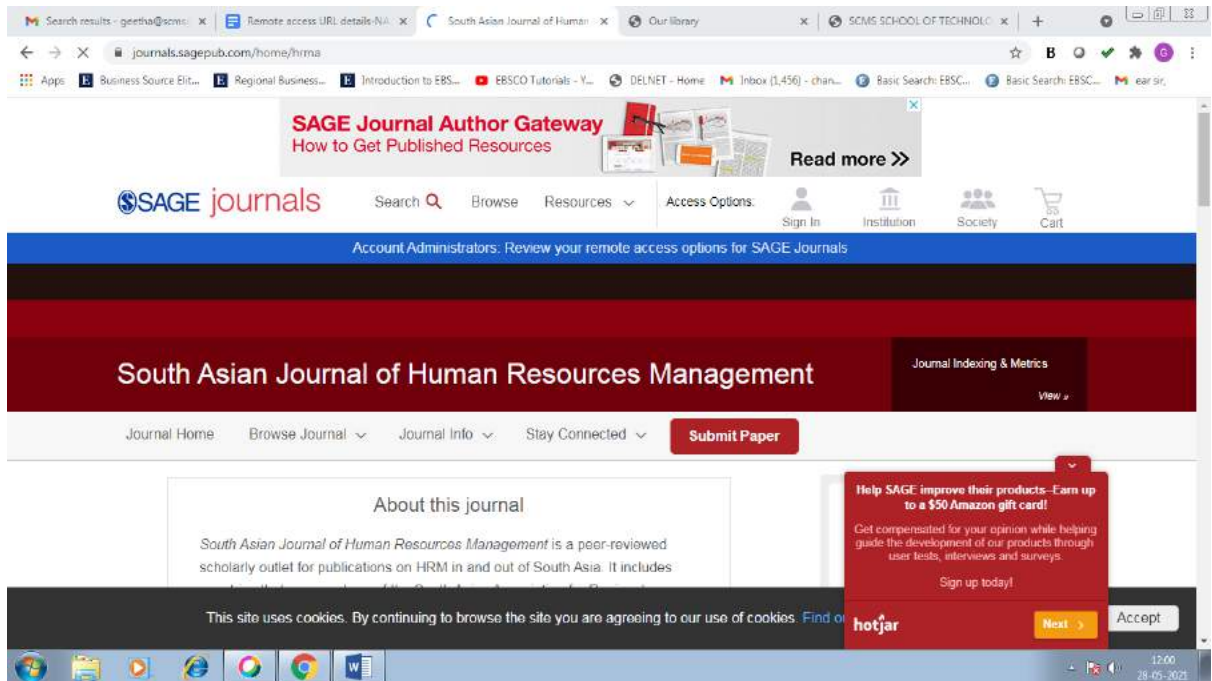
Search results - geetha@scms | Remote access URL details-NA | South Asian Journal of Human | Our library | SCMS SCHOOL OF TECHNOLO | +

journals.sagepub.com/home/hrma

Apps | Business Source Elit... | Regional Business... | Introduction to EBS... | EBSCO Tutorials - Y... | DELNET - Home | Inbox (1,456) - chan... | Basic Search: EBSC... | Basic Search: EBSC... | ear sir,

SAGE Journal Author Gateway
How to Get Published Resources
Read more ≫

SAGE journals | Search | Browse | Resources | Access Options: | Sign In | Institution | Society | Cart

Account Administrators: Review your remote access options for SAGE Journals

South Asian Journal of Human Resources Management

Journal Indexing & Metrics
View »

Journal Home | Browse Journal | Journal Info | Stay Connected | Submit Paper

About this journal

South Asian Journal of Human Resources Management is a peer-reviewed scholarly outlet for publications on HRM in and out of South Asia. It includes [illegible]

Help SAGE improve their products--Earn up to a $50 Amazon gift card!
Get compensated for your opinion while helping guide the development of our products through user tests, interviews and surveys.
Sign up today!
hotjar
Next

This site uses cookies. By continuing to browse the site you are agreeing to our use of cookies. Find o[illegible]
Accept

12:00
28-05-2021